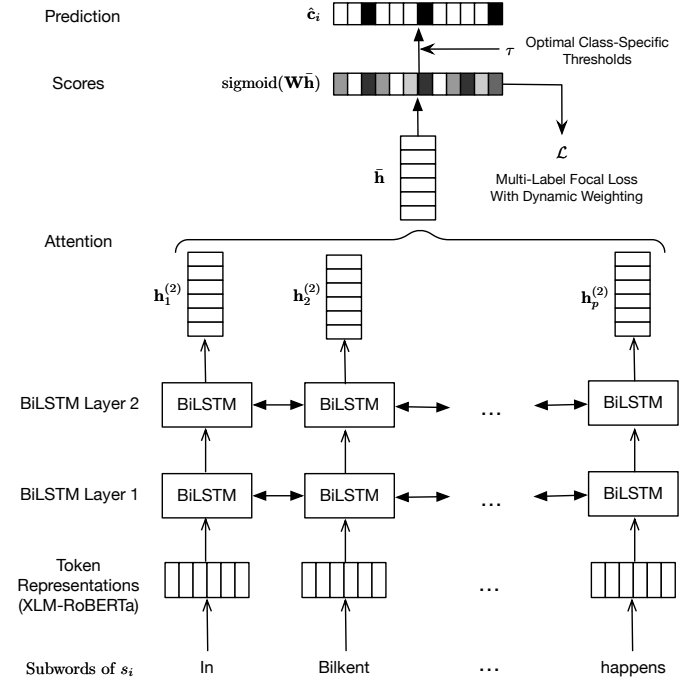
Prediction

$\hat{\mathbf{c}}_i$

$\tau$ Optimal Class-Specific Thresholds

Scores

$\text{sigmoid}(\mathbf{W}\bar{\mathbf{h}})$

$\mathcal{L}$

Multi-Label Focal Loss With Dynamic Weighting

$\bar{\mathbf{h}}$

Attention

$\mathbf{h}_1^{(2)}$ $\mathbf{h}_2^{(2)}$ $\mathbf{h}_p^{(2)}$

BiLSTM Layer 2 BiLSTM BiLSTM ... BiLSTM

BiLSTM Layer 1 BiLSTM BiLSTM ... BiLSTM

Token Representations (XLM-RoBERTa) ...

Subwords of $s_i$ In Bilkent ... happens